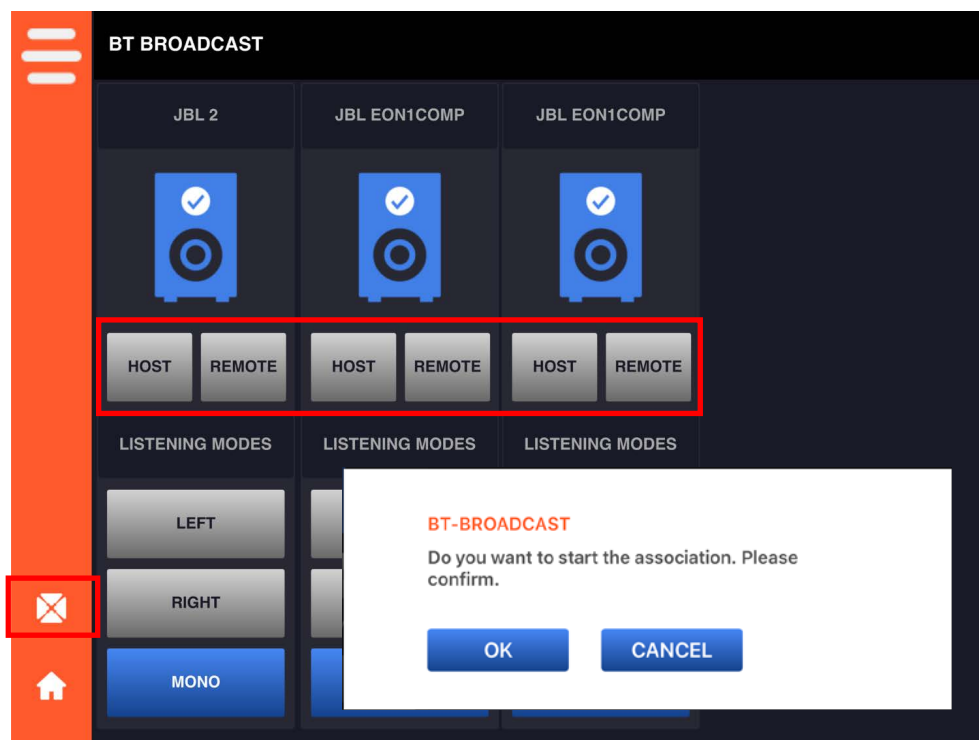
BT BROADCAST

JBL 2

HOST REMOTE

LISTENING MODES

LEFT

RIGHT

MONO

JBL EON1COMP

HOST REMOTE

LISTENING MODES

JBL EON1COMP

HOST REMOTE

LISTENING MODES

BT-BROADCAST

Do you want to start the association. Please confirm.

OK CANCEL